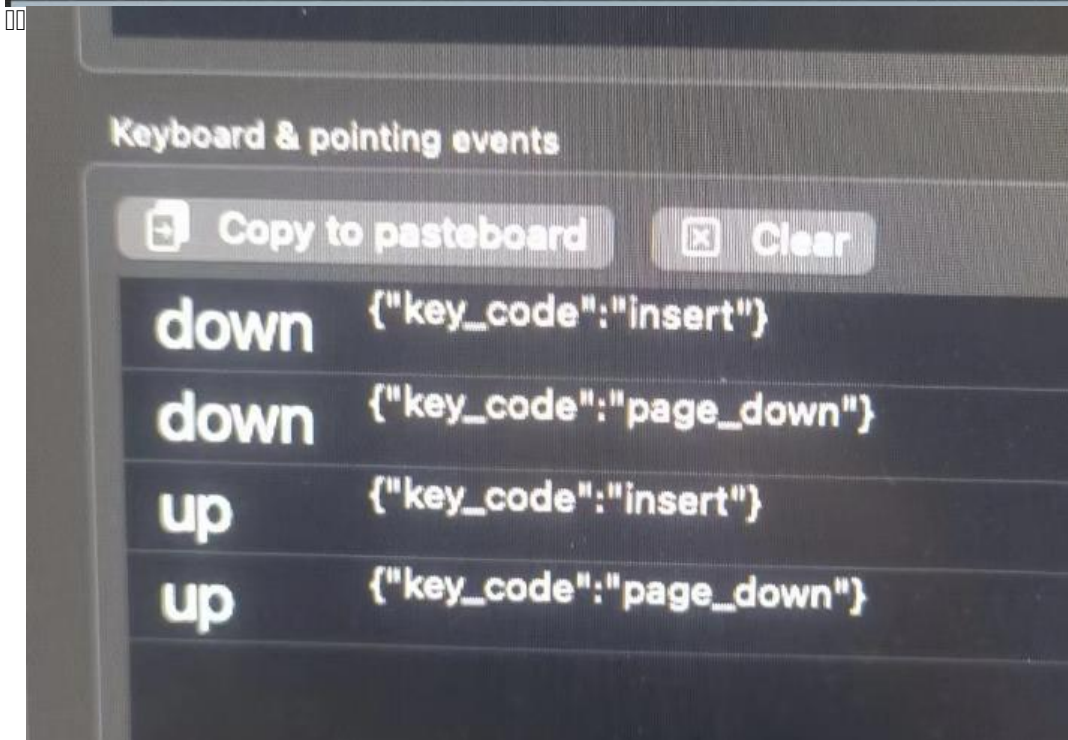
Keyboard & pointing events

Copy to pasteboard

Clear

| | |
|---|---|
| down | {"key_code":"insert"} |
| down | {"key_code":"page_down"} |
| up | {"key_code":"insert"} |
| up | {"key_code":"page_down"} |